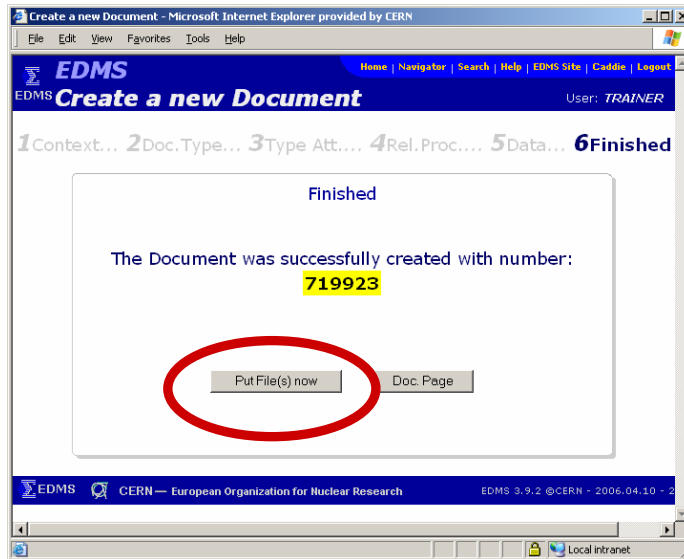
Create a new Document - Microsoft Internet Explorer provided by CERN

File Edit View Favorites Tools Help

EDMS

Home | Navigator | Search | Help | EDMS Site | Caddie | Logout

EDMS Create a new Document

User: TRAINER

1Context... 2Doc.Type... 3Type Att.... 4Rel.Proc.... 5Data... 6Finished

Finished

The Document was successfully created with number: 719923

Put File(s) now

Doc. Page

EDMS CERN — European Organization for Nuclear Research

EDMS 3.9.2 ©CERN - 2006.04.10 - 2

Local intranet